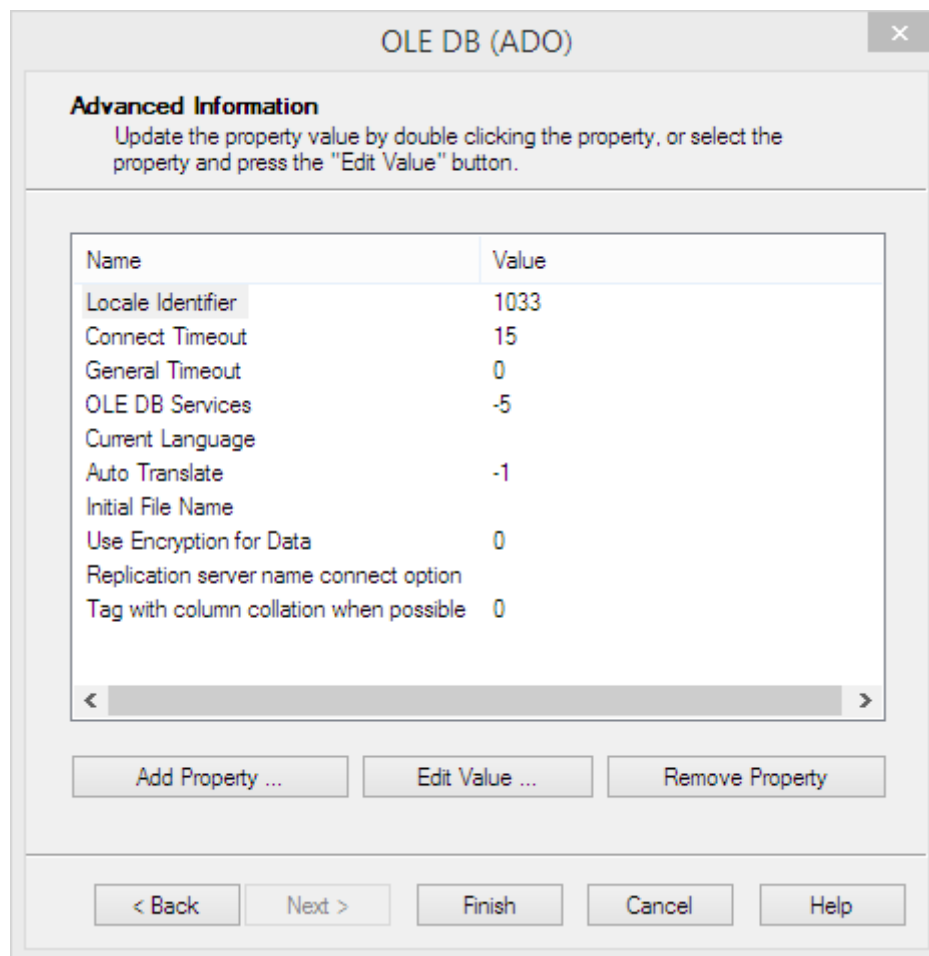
OLE DB (ADO)

×

Advanced Information

Update the property value by double clicking the property, or select the property and press the "Edit Value" button.

| Name | Value |
|---|---|
| Locale Identifier | 1033 |
| Connect Timeout | 15 |
| General Timeout | 0 |
| OLE DB Services | -5 |
| Current Language | |
| Auto Translate | -1 |
| Initial File Name | |
| Use Encryption for Data | 0 |
| Replication server name connect option | |
| Tag with column collation when possible | 0 |

<

>

Add Property ...

Edit Value ...

Remove Property

< Back

Next >

Finish

Cancel

Help